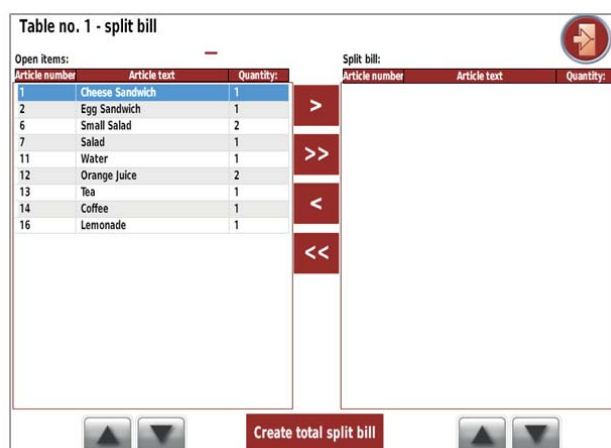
Table no. 1 - split bill

Open items:

| Article number | Article text | Quantity: |
|---|---|---|
| 1 | Cheese Sandwich | 1 |
| 2 | Egg Sandwich | 1 |
| 6 | Small Salad | 2 |
| 7 | Salad | 1 |
| 11 | Water | 1 |
| 12 | Orange Juice | 2 |
| 13 | Tea | 1 |
| 14 | Coffee | 1 |
| 16 | Lemonade | 1 |

>

>>

<

<<

Split bill:

| Article number | Article text | Quantity: |
|---|---|---|

Create total split bill